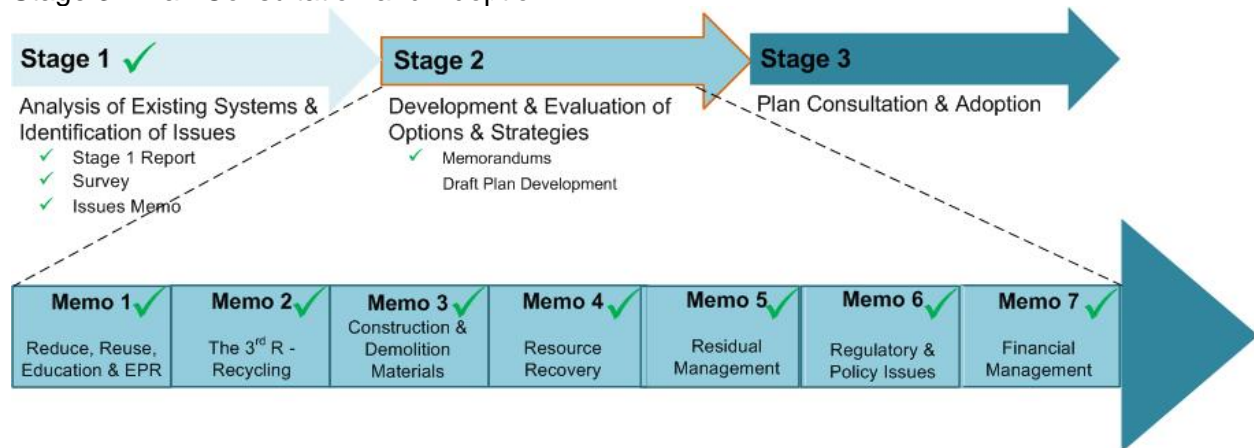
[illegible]

Stage 1 ✓

Analysis of Existing Systems & Identification of Issues

✓ Stage 1 Report
✓ Survey
✓ Issues Memo

Stage 2

Development & Evaluation of Options & Strategies

✓ Memorandums
Draft Plan Development

Stage 3

Plan Consultation & Adoption

| Memo 1 ✓ | Memo 2 ✓ | Memo 3 ✓ | Memo 4 ✓ | Memo 5 ✓ | Memo 6 ✓ | Memo 7 ✓ |
|---|---|---|---|---|---|---|
| Reduce, Reuse, Education & EPR | The 3$^{rd}$ R - Recycling | Construction & Demolition Materials | Resource Recovery | Residual Management | Regulatory & Policy Issues | Financial Management |